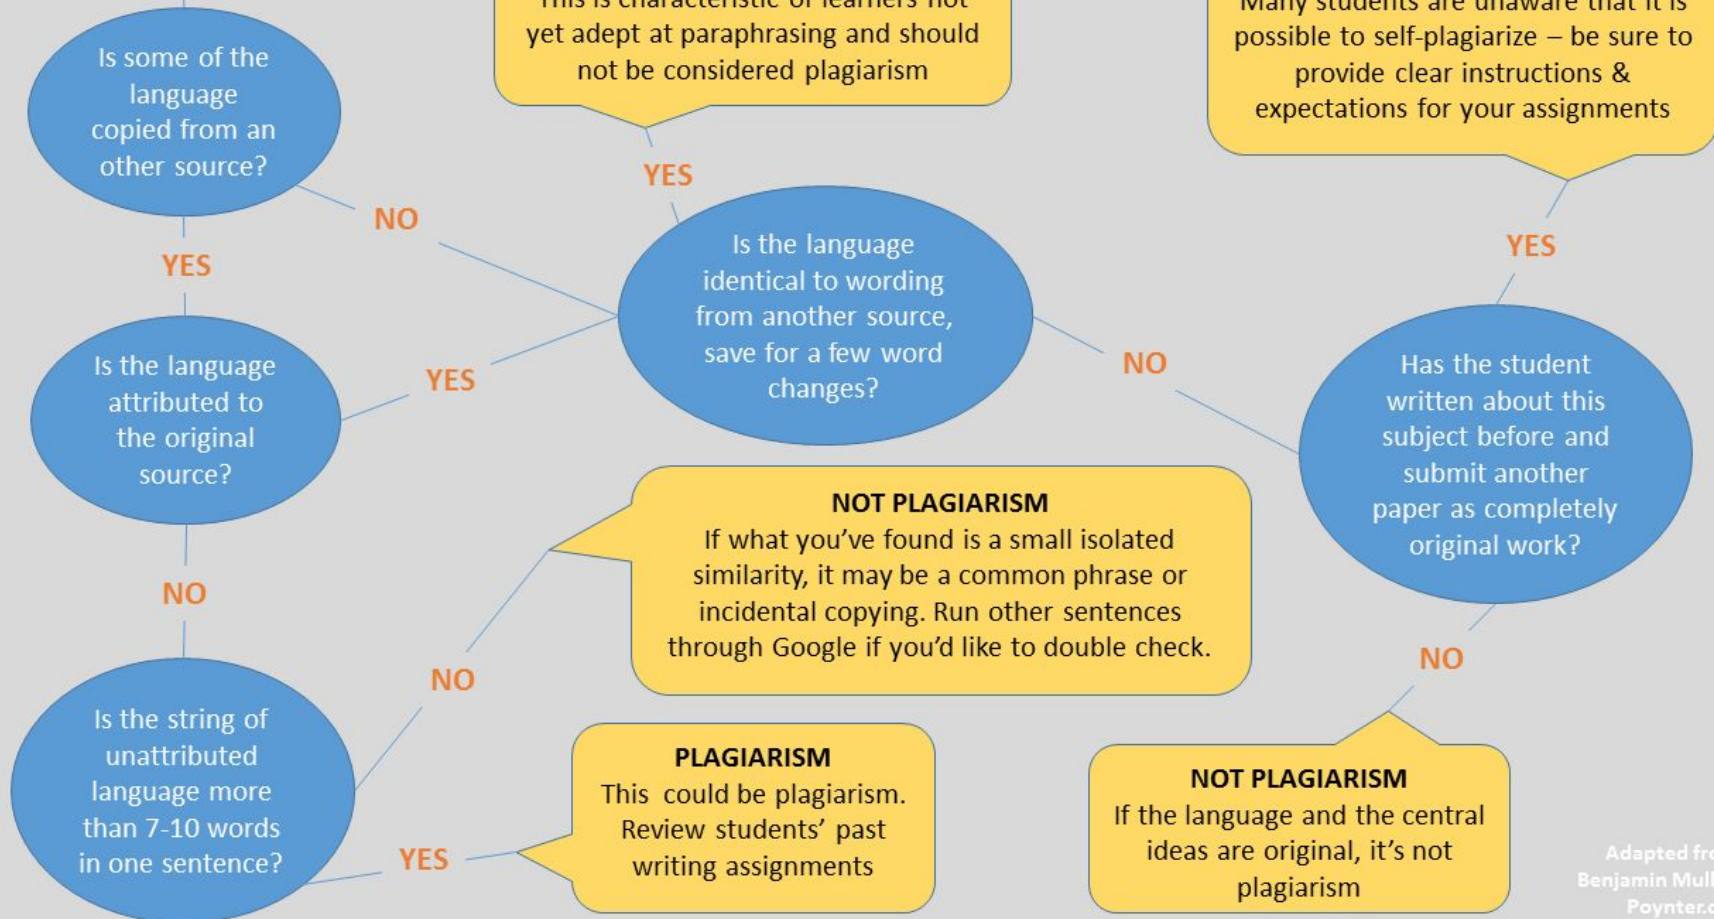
This is characteristic of learners not yet adept at paraphrasing and should not be considered plagiarism

Many students are unaware that it is possible to self-plagiarize – be sure to provide clear instructions & expectations for your assignments

Is some of the language copied from an other source?

NO

YES

Is the language identical to wording from another source, save for a few word changes?

YES

YES

Is the language attributed to the original source?

NO

Has the student written about this subject before and submit another paper as completely original work?

NOT PLAGIARISM
If what you've found is a small isolated similarity, it may be a common phrase or incidental copying. Run other sentences through Google if you'd like to double check.

NO

NO

NO

Is the string of unattributed language more than 7-10 words in one sentence?

PLAGIARISM
This could be plagiarism. Review students' past writing assignments

YES

NOT PLAGIARISM
If the language and the central ideas are original, it's not plagiarism

Adapted fr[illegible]
Benjamin Mul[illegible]
Poynter.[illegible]